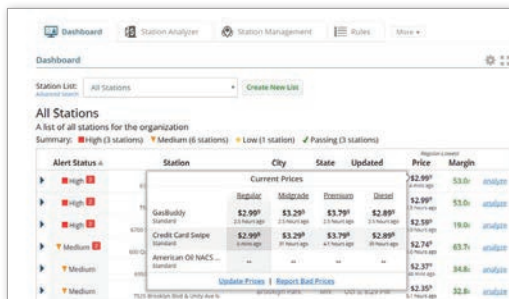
Dashboard | Station Analyzer | Station Management | Rules | More

Dashboard

Station List: All Stations
Advanced Search
Create New List

All Stations
A list of all stations for the organization
Summary: High (3 stations) Medium (6 stations) Low (1 station) Passing (3 stations)

| Alert Status | Station | City | State | Updated | Price | Margin | |
|---|---|---|---|---|---|---|---|
| High 3 | | | | | $2.99 | 53.0 | analyze |
| High 3 | | | | | $2.99 | 53.0 | analyze |
| High 3 | | | | | $2.59 | 19.0 | analyze |
| Medium 2 | | | | | $2.74 | 65.7 | analyze |
| Medium | | | | | $2.37 | 34.8 | analyze |
| Medium | 7525 Brooklyn Blvd & Unity Ave N | | | | $2.35 | 32.8 | analyze |

Region Lowest

Current Prices

| | Regular | Midgrade | Premium | Diesel |
|---|---|---|---|---|
| GasBuddy Standard | $2.99 | $3.29 | $3.79 | $2.89 |
| Credit Card Swipe Standard | $2.99 | $3.29 | $3.79 | $2.89 |
| American Oil NACS ... Standard | -- | -- | -- | -- |

Update Prices | Report Bad Prices